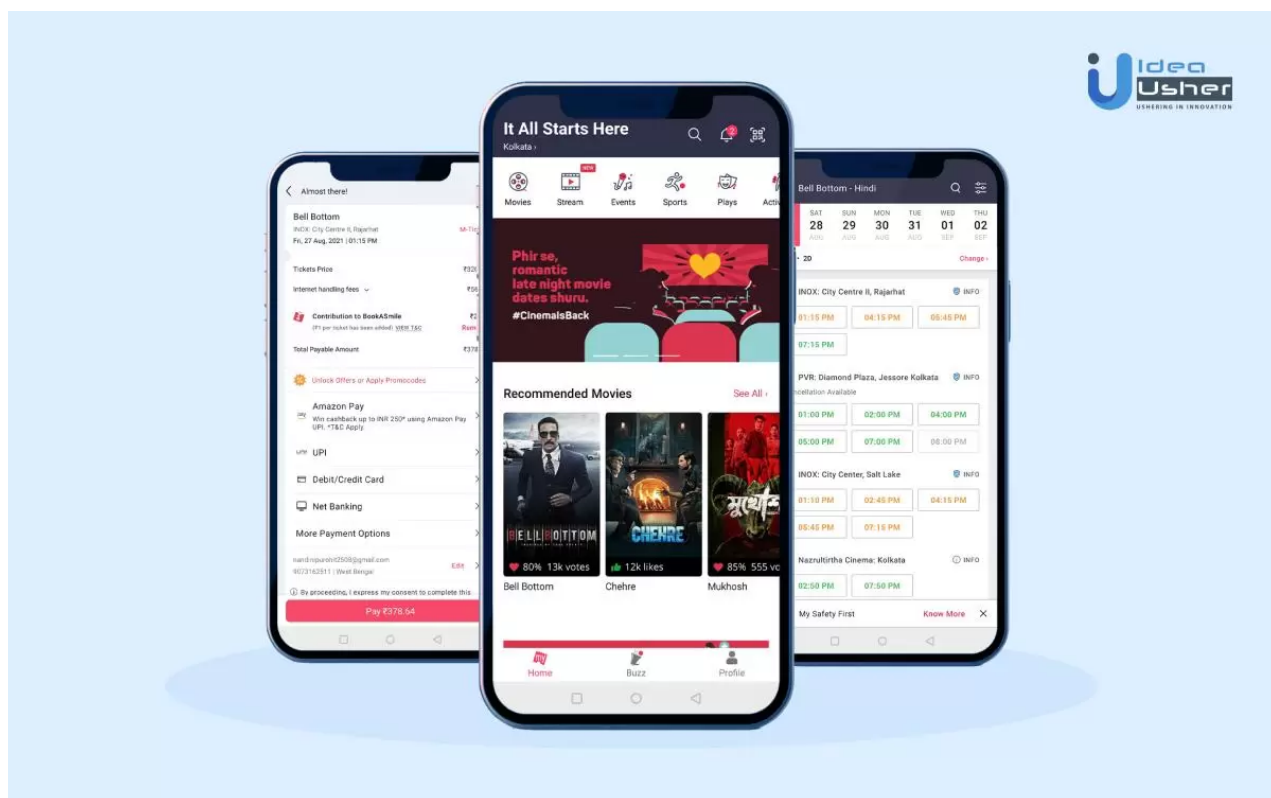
Idea Usher
USHERING IN INNOVATION

Almost there!

Bell Bottom
INOX: City Centre II, Rajarhat
M-Ti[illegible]
Fri, 27 Aug, 2021 | 01:15 PM

Tickets Price ₹32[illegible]
Internet handling fees ₹5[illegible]
Contribution to BookASmile ₹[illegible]
(₹1 per ticket has been added) VIEW T&C Rem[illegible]
Total Payable Amount ₹378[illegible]

Unlock Offers or Apply Promocodes

Amazon Pay
Win cashback up to INR 250* using Amazon Pay UPI. *T&C Apply

UPI
Debit/Credit Card
Net Banking
More Payment Options

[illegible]@gmail.com Edit
9073162511 | West Bengal
By proceeding, I express my consent to complete this
Pay ₹378.54

It All Starts Here
Kolkata ›
2
Movies
NEW
Stream
Events
Sports
Plays
Activ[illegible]

Phir se, romantic late night movie dates shuru.
#CinemasBack

Recommended Movies
See All ›
BELL BOTTOM
80% 13k votes
Bell Bottom
CHEHRE
12k likes
Chehre
85% 555 vo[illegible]
Mukhosh

Home
Buzz
Profile

Bell Bottom - Hindi
SAT 28 AUG
SUN 29 AUG
MON 30 AUG
TUE 31 AUG
WED 01 SEP
THU 02 SEP
2D
Change ›

INOX: City Centre II, Rajarhat
INFO
01:15 PM
04:15 PM
05:45 PM
07:15 PM

PVR: Diamond Plaza, Jessore Kolkata
INFO
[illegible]ncellation Available
01:00 PM
02:00 PM
04:00 PM
05:00 PM
07:00 PM
08:00 PM

INOX: City Center, Salt Lake
INFO
01:10 PM
02:45 PM
04:15 PM
05:45 PM
07:15 PM

Nazrultirtha Cinema: Kolkata
INFO
02:50 PM
07:50 PM

My Safety First
Know More